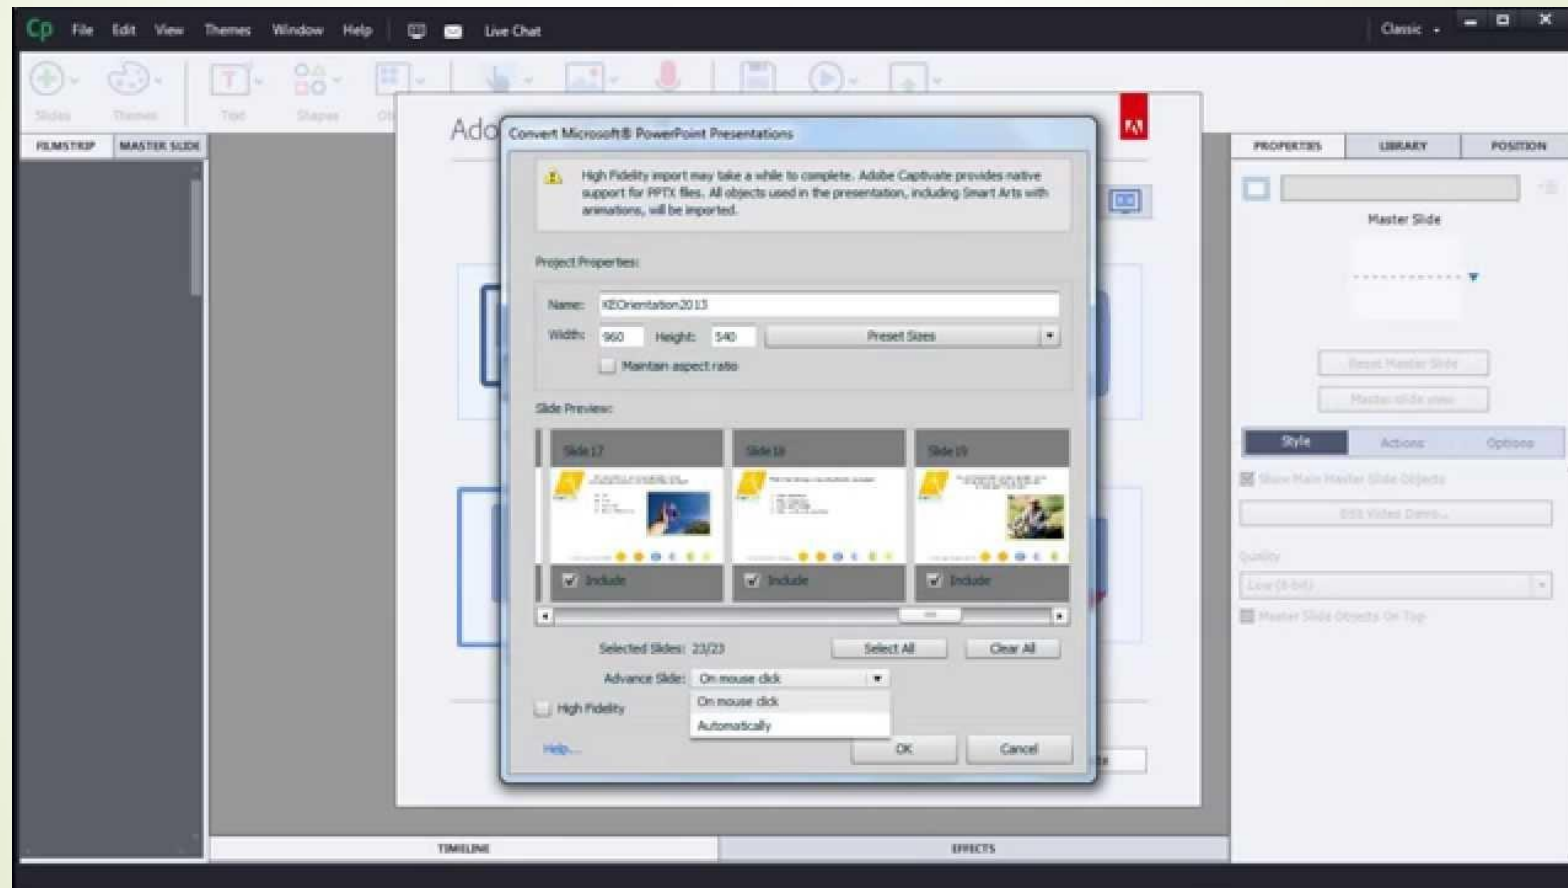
Cp File Edit View Themes Window Help Live Chat

Classic

Slides Themes Text Shapes

FILMSTRIP MASTER SLIDE

Ado

Convert Microsoft® PowerPoint Presentations

High Fidelity import may take a while to complete. Adobe Captivate provides native support for PPTX files. All objects used in the presentation, including Smart Arts with animations, will be imported.

Project Properties:

Name: KEOrientation2013

Width: 960 Height: 540 Preset Sizes

Maintain aspect ratio

Slide Preview:

Slide 17 Slide 18 Slide 19

Include Include Include

Selected Slides: 23/23 Select All Clear All

Advance Slide: On mouse click

On mouse click
Automatically

High Fidelity

Help... OK Cancel

PROPERTIES LIBRARY POSITION

Master Slide

Reset Master Slide

Master slide view

Style Actions Options

Show Main Master Slide Objects

Edit Video Demo...

Quality

Low (8-bit)

Master Slide Objects On Top

TIMELINE EFFECTS